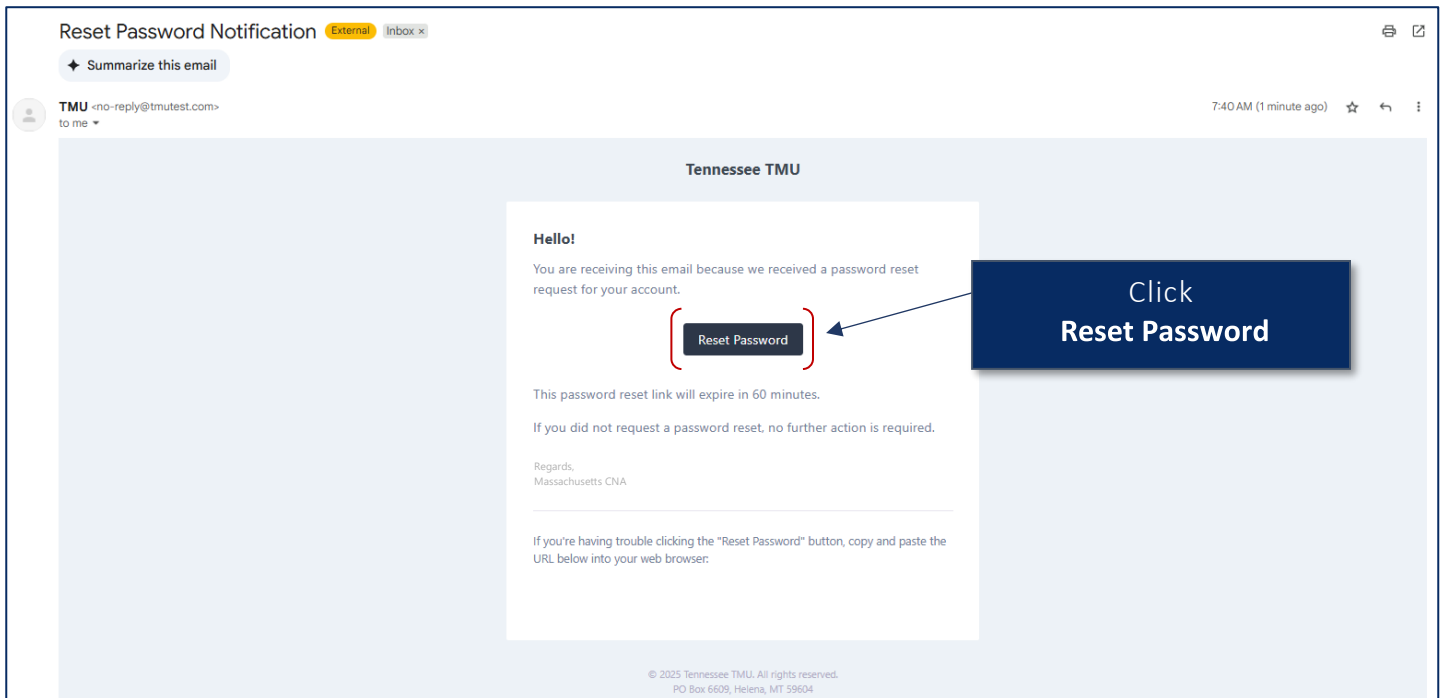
Reset Password Notification External Inbox ×

Summarize this email

TMU <no-reply@tmutest.com>
to me

7:40 AM (1 minute ago)

Tennessee TMU

Hello!

You are receiving this email because we received a password reset request for your account.

Reset Password

Click
Reset Password

This password reset link will expire in 60 minutes.

If you did not request a password reset, no further action is required.

Regards,
Massachusetts CNA

If you're having trouble clicking the "Reset Password" button, copy and paste the URL below into your web browser:

© 2025 Tennessee TMU. All rights reserved.
PO Box 6609, Helena, MT 59604